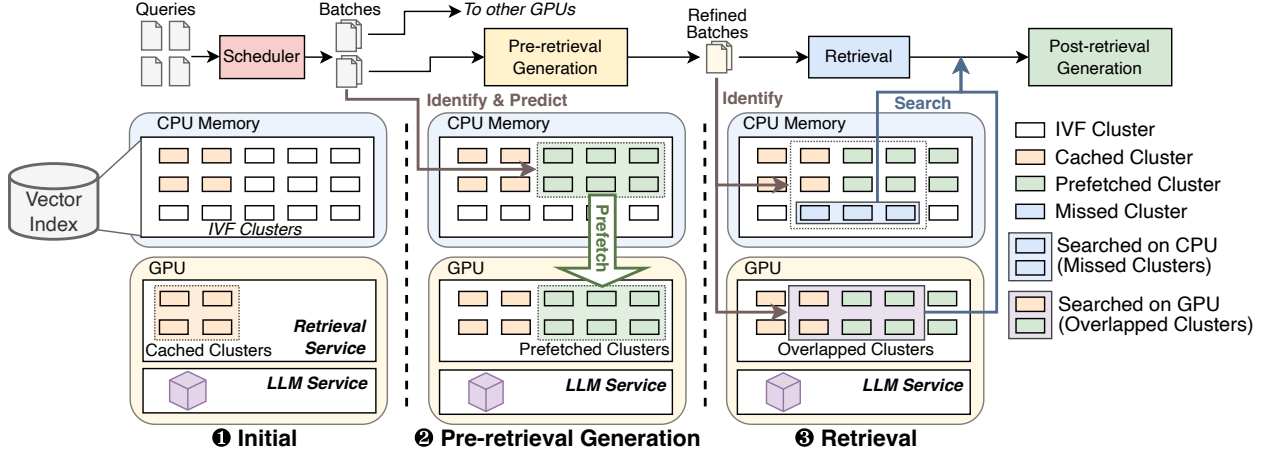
Queries

Scheduler

Batches

To other GPUs

Pre-retrieval Generation

Refined Batches

Retrieval

Post-retrieval Generation

Identify & Predict

Identify

Search

CPU Memory

Vector Index

IVF Clusters

GPU

Cached Clusters

Retrieval Service

LLM Service

CPU Memory

Prefetch

GPU

Prefetched Clusters

LLM Service

CPU Memory

GPU

Overlapped Clusters

LLM Service

IVF Cluster

Cached Cluster

Prefetched Cluster

Missed Cluster

Searched on CPU (Missed Clusters)

Searched on GPU (Overlapped Clusters)

❶ Initial

❷ Pre-retrieval Generation

❸ Retrieval